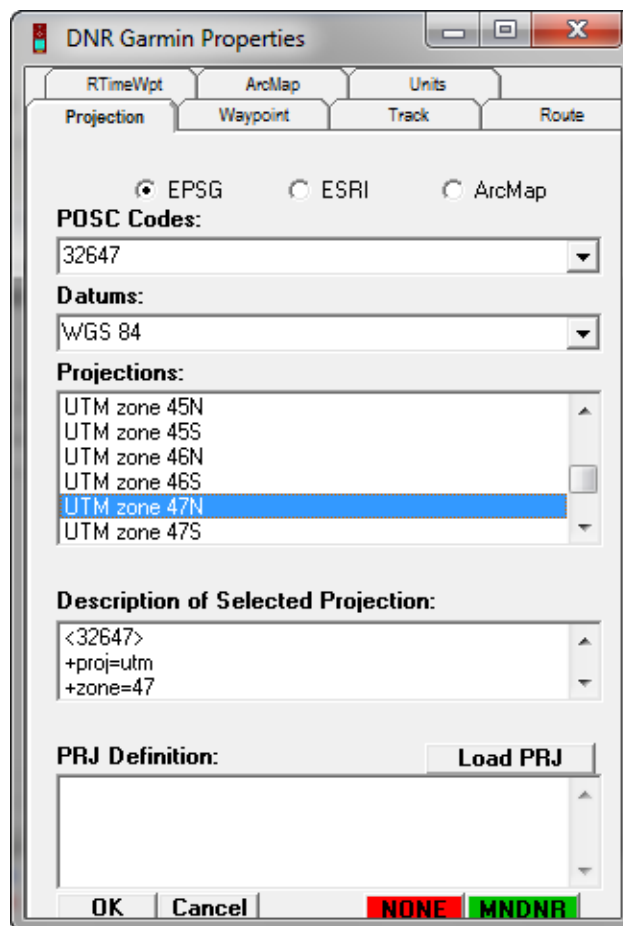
DNR Garmin Properties

RTimeWpt
ArcMap
Units
Projection
Waypoint
Track
Route

EPSG
ESRI
ArcMap

POSC Codes:
32647

Datums:
WGS 84

Projections:
UTM zone 45N
UTM zone 45S
UTM zone 46N
UTM zone 46S
UTM zone 47N
UTM zone 47S

Description of Selected Projection:
<32647>
+proj=utm
+zone=47

PRJ Definition:
Load PRJ

OK
Cancel
NONE
MNDNR